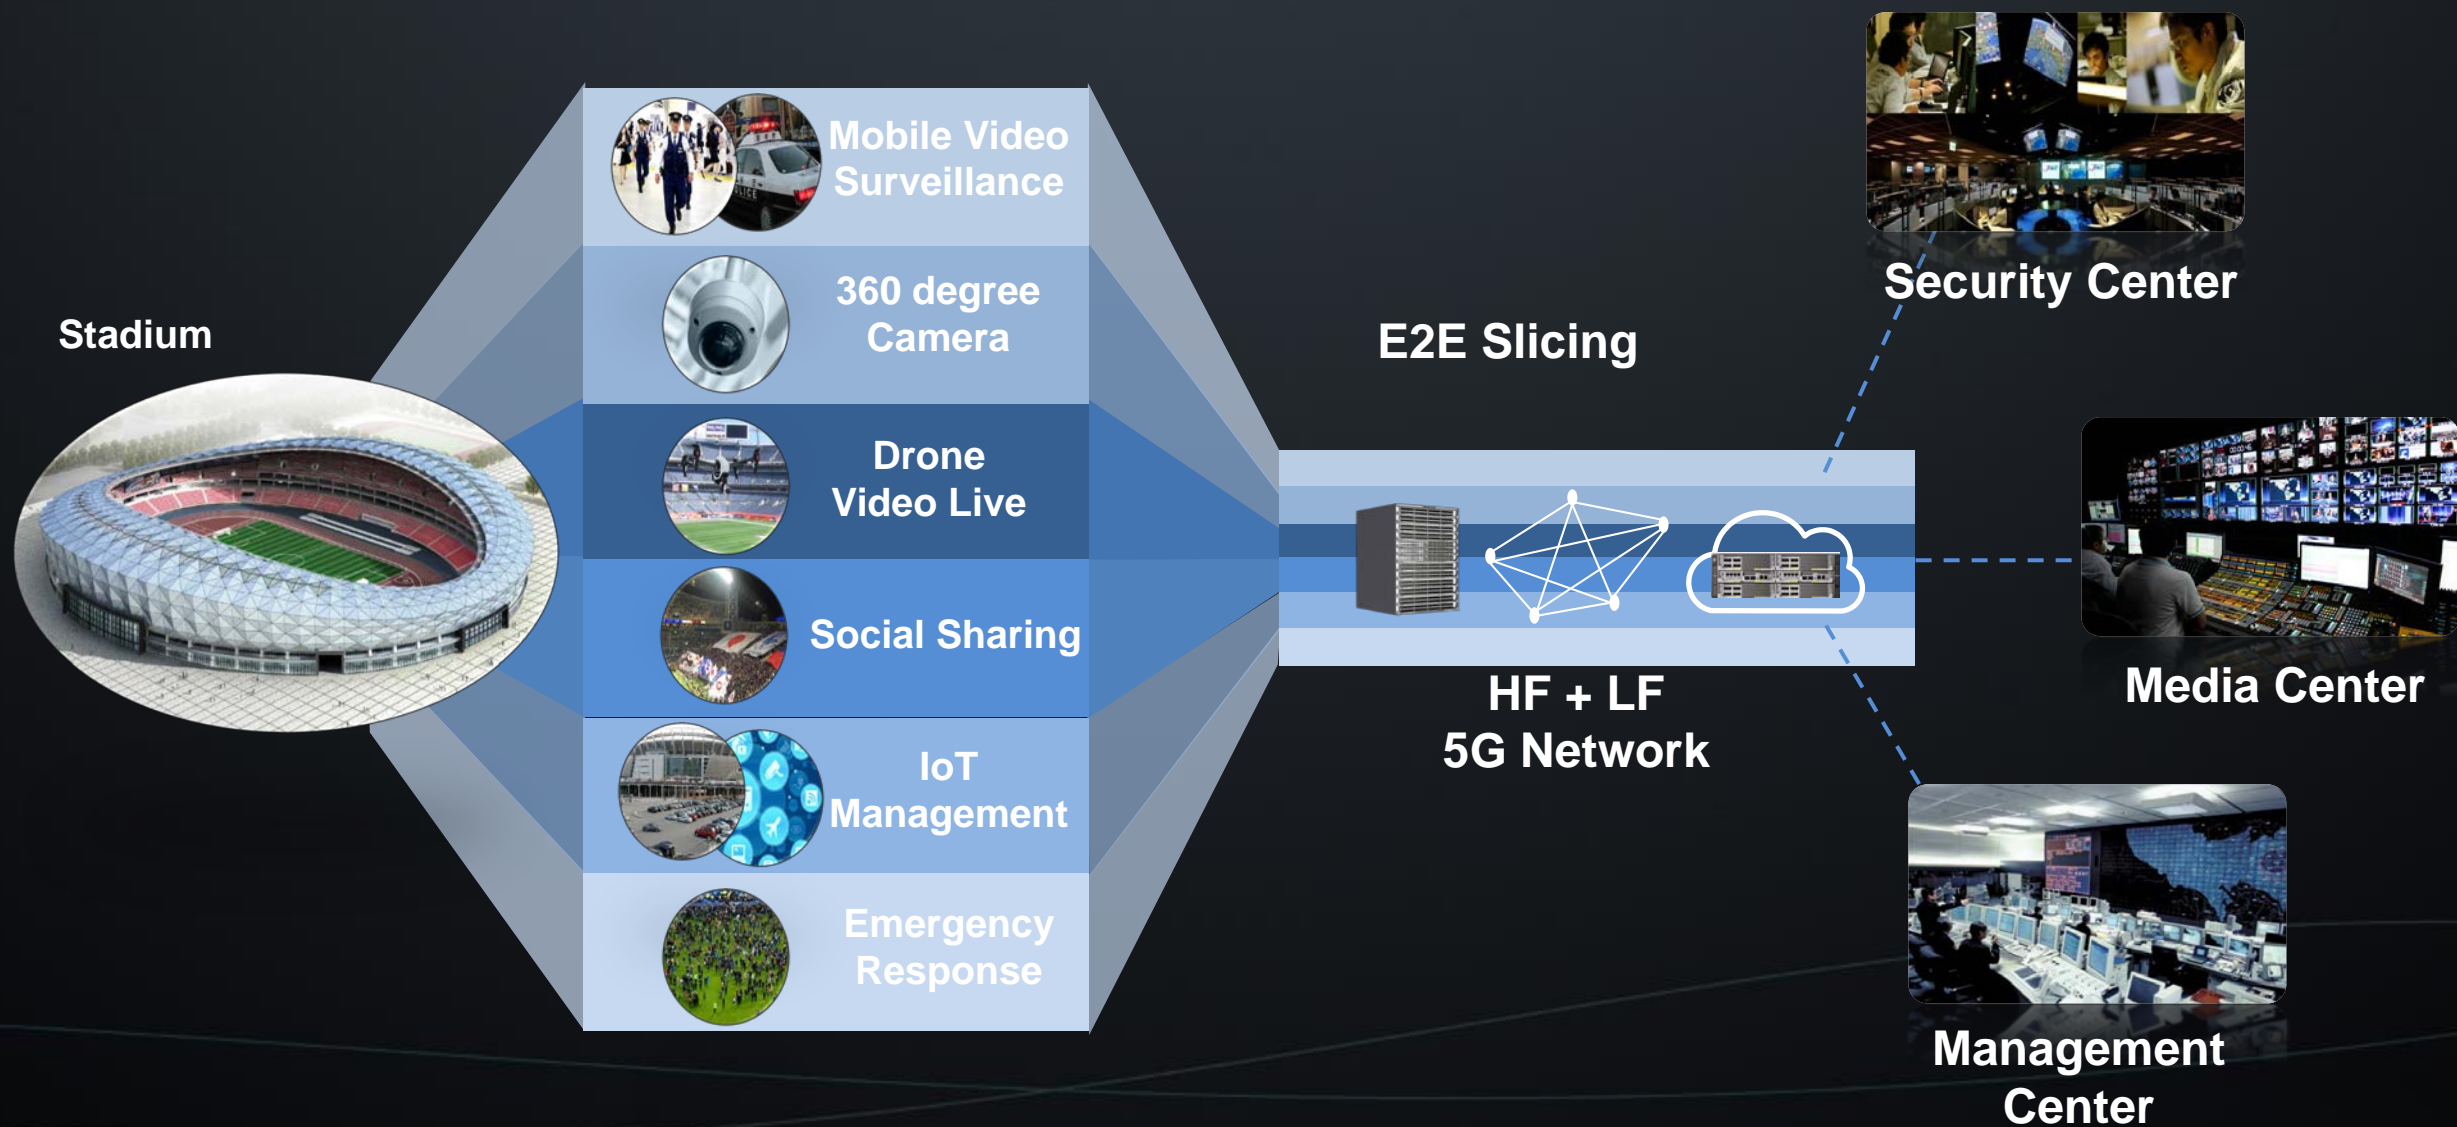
Stadium

Mobile Video Surveillance

360 degree Camera

Drone Video Live

Social Sharing

IoT Management

Emergency Response

E2E Slicing

HF + LF
5G Network

Security Center

Media Center

Management Center